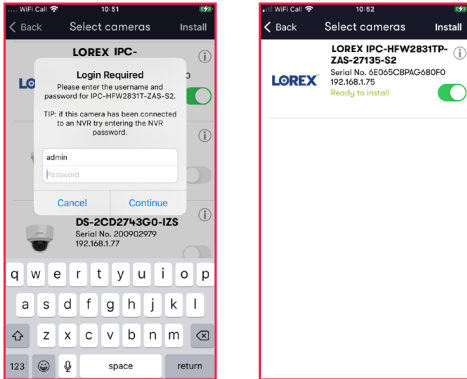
WiFi Call 10:51
< Back Select cameras Install

LOREX IPC-

LOREX

Login Required
Please enter the username and password for IPC-HFW2831T-ZAS-S2.

TIP: if this camera has been connected to an NVR try entering the NVR password.

admin
Password

Cancel Continue

DS-2CD2743G0-IZS
Serial No. 200902979
192.168.1.77

q w e r t y u i o p
a s d f g h j k l
z x c v b n m
123 space return

WiFi Call 10:52
< Back Select cameras Install

LOREX
LOREX IPC-HFW2831TP-ZAS-27135-S2
Serial No. 6E065CBPAG680F0
192.168.1.75
Ready to install